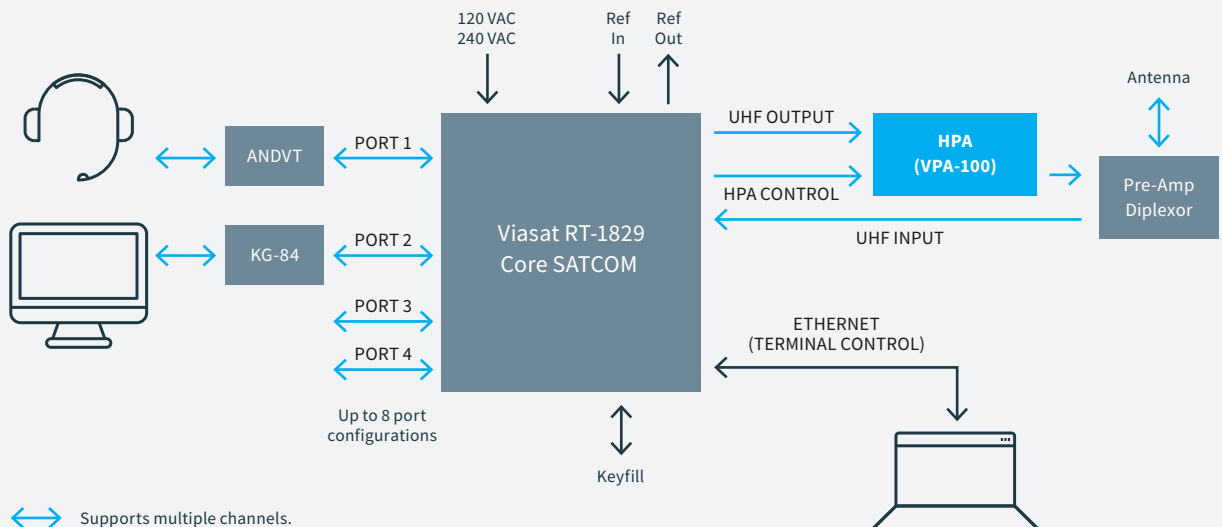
120 VAC
240 VAC

Ref
In

Ref
Out

Antenna

ANDVT

PORT 1

UHF OUTPUT

HPA
(VPA-100)

Pre-Amp
Diplexor

HPA CONTROL

KG-84

PORT 2

Viasat RT-1829
Core SATCOM

UHF INPUT

PORT 3

ETHERNET
(TERMINAL CONTROL)

PORT 4

Up to 8 port
configurations

Keyfill

Supports multiple channels.